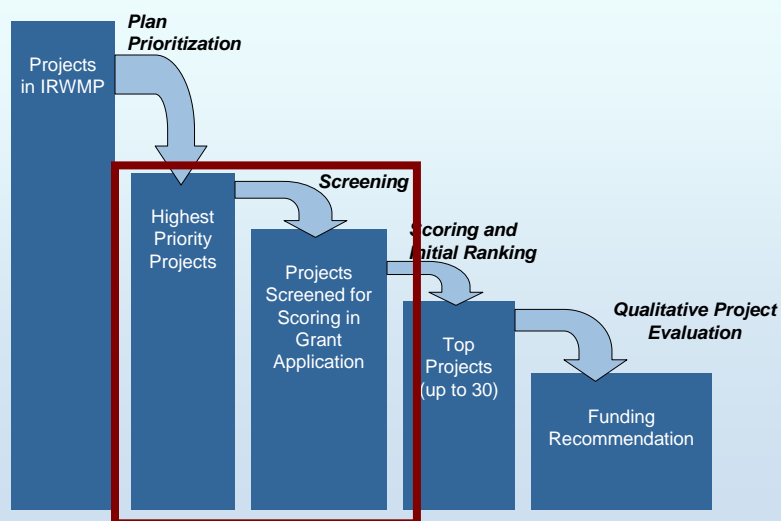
Projects in IRWMP

Plan Prioritization

Highest Priority Projects

Screening

Projects Screened for Scoring in Grant Application

Scoring and Initial Ranking

Top Projects (up to 30)

Qualitative Project Evaluation

Funding Recommendation